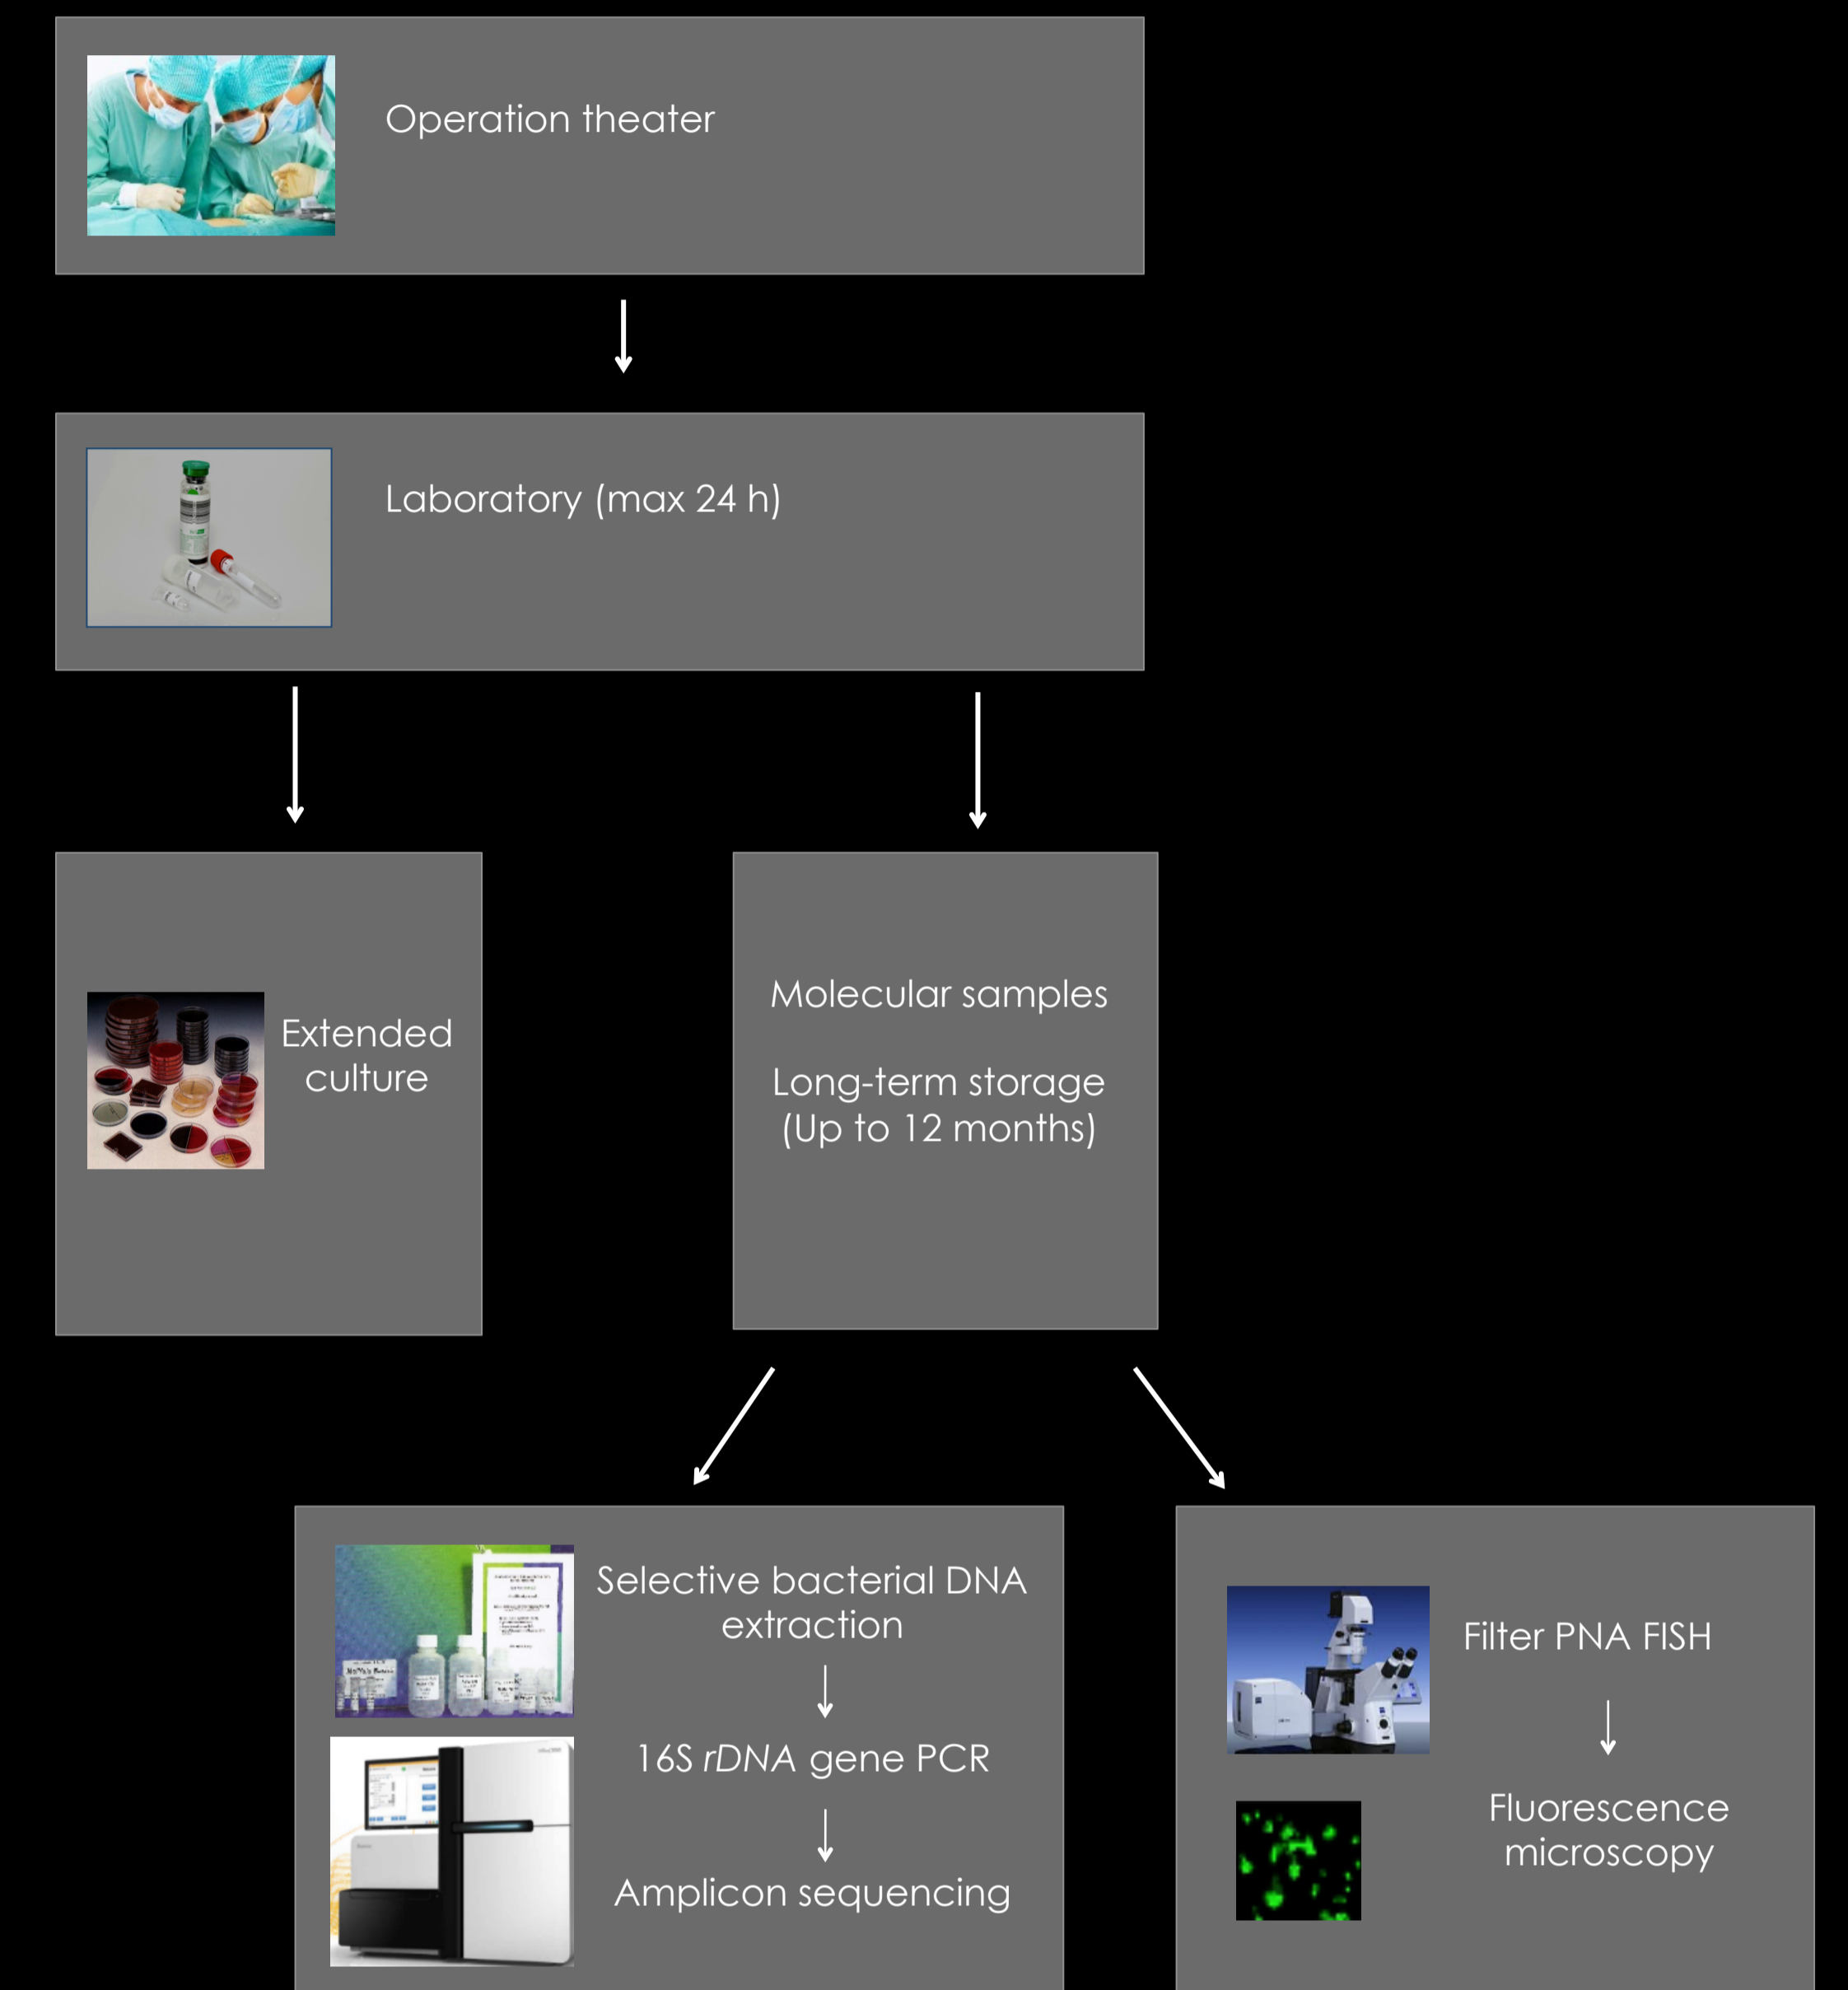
Operation theater

Laboratory (max 24 h)

Extended culture

Molecular samples

Long-term storage (Up to 12 months)

Selective bacterial DNA extraction

16S rDNA gene PCR

Amplicon sequencing

Filter PNA FISH

Fluorescence microscopy